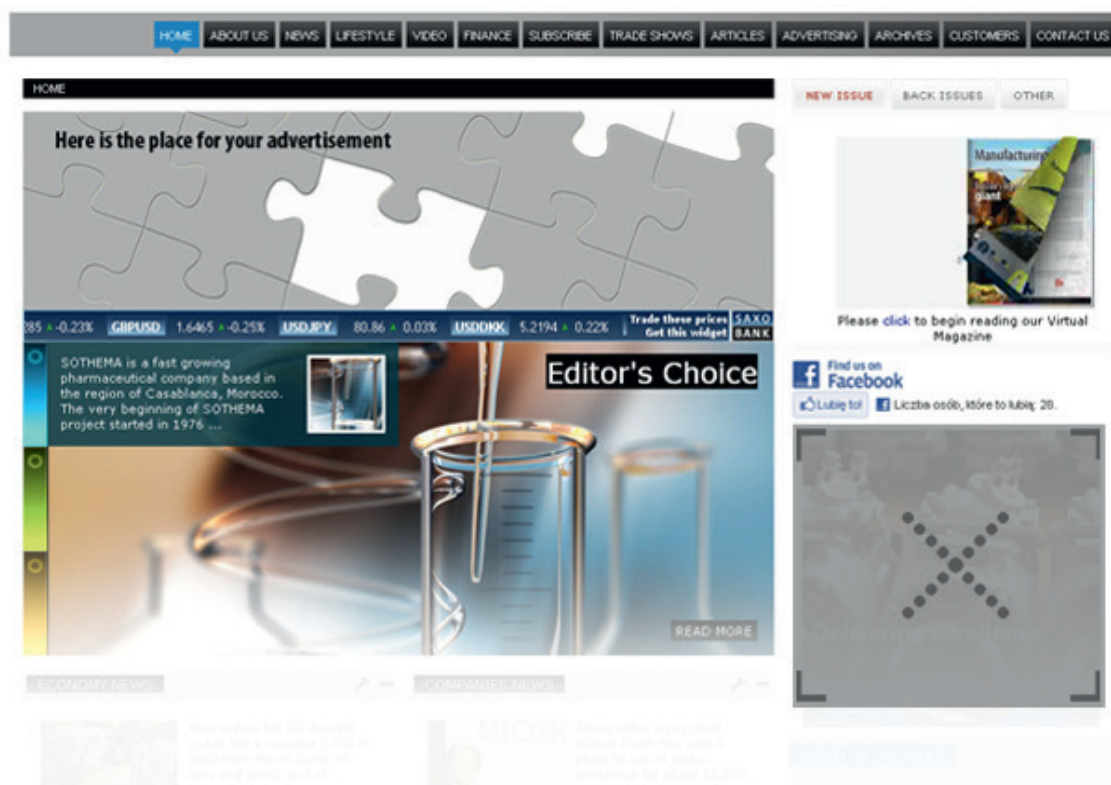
HOME | ABOUT US | NEWS | LIFESTYLE | VIDEO | FINANCE | SUBSCRIBE | TRADE SHOWS | ARTICLES | ADVERTISING | ARCHIVES | CUSTOMERS | CONTACT US

HOME

NEW ISSUE | BACK ISSUES | OTHER

Here is the place for your advertisement

285 ▲ -0.23% GBPUSD 1.6465 ▲ -0.25% USDJPY 80.86 ▲ 0.03% USDDKK 5.2194 ▲ 0.22% Trade these prices Get this widget SAXO BANK

SOTHEMA is a fast growing pharmaceutical company based in the region of Casablanca, Morocco. The very beginning of SOTHEMA project started in 1976 ...

Editor's Choice

READ MORE

Manufacturing

Please click to begin reading our Virtual Magazine

Find us on Facebook

Lubię to! Liczba osób, które to lubią: 28.

Delivering excellence

ECONOMY NEWS

COMPANIES NEWS

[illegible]